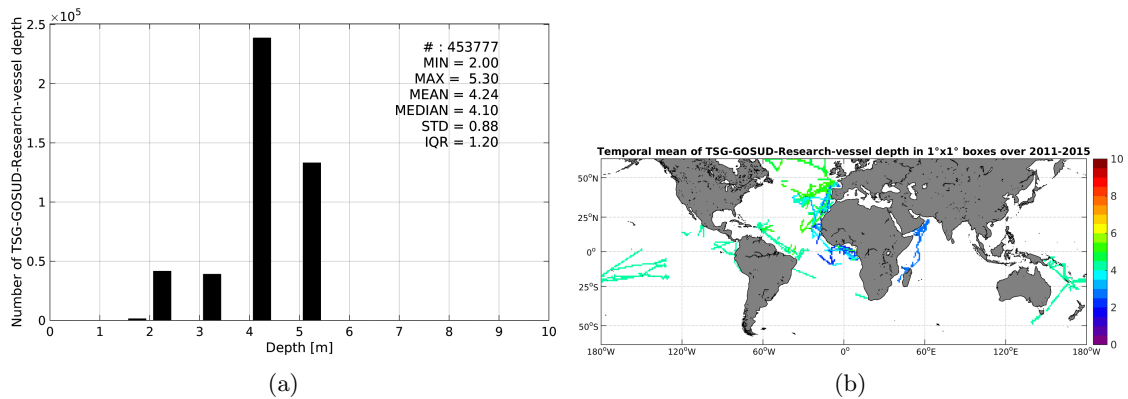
$\times10^5$
2.5
2
1.5
1
0.5
0
Number of TSG-GOSUD-Research-vessel depth
# : 453777
MIN = 2.00
MAX = 5.30
MEAN = 4.24
MEDIAN = 4.10
STD = 0.88
IQR = 1.20
0 1 2 3 4 5 6 7 8 9 10
Depth [m]
(a)

Temporal mean of TSG-GOSUD-Research-vessel depth in 1°x1° boxes over 2011-2015
50°N
25°N
0°
25°S
50°S
180°W 120°W 60°W 0° 60°E 120°E 180°W
10
8
6
4
2
0
(b)